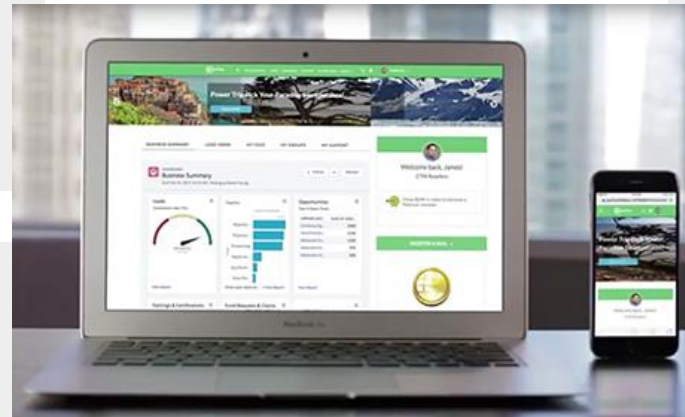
Power Trips in a Your Favorite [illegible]

BUSINESS SUMMARY

Business Summary

Leads

Pipeline

Opportunities

Welcome back, James!

Trainings & Certifications

Fund Requests & Claims

MacBook Air

Power Trips in Your Favorite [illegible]